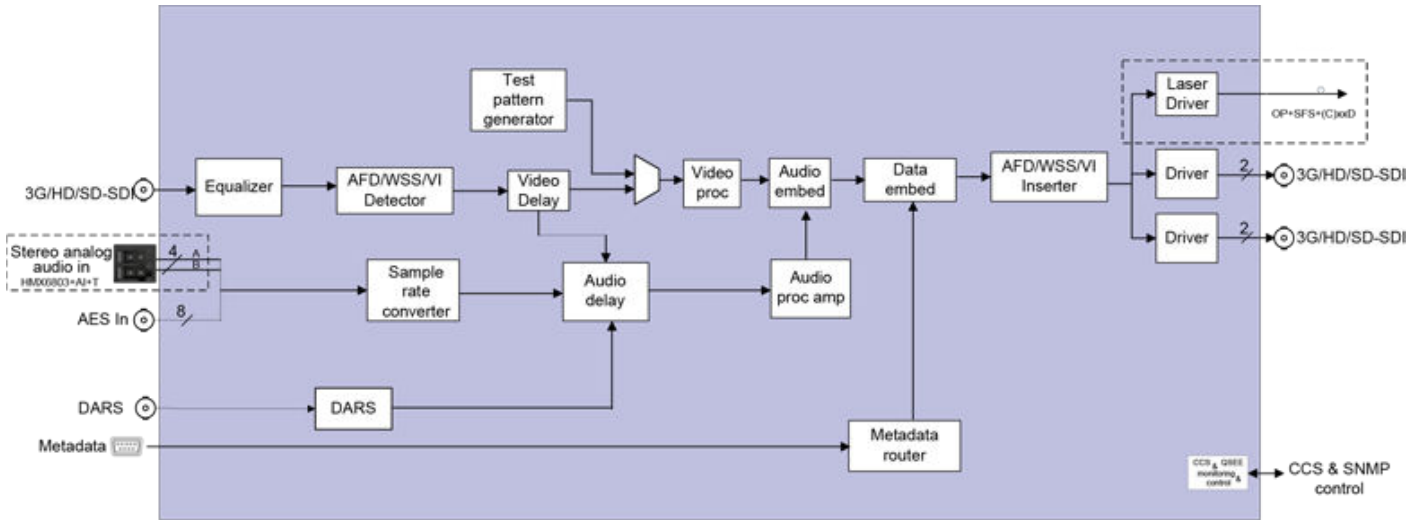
Test pattern generator

3G/HD/SD-SDI

Equalizer

AFD/WSS/VI Detector

Video Delay

Video proc

Audio embed

Data embed

AFD/WSS/VI Inserter

Laser Driver

OP+SFS+(C)xxD

Driver

2

3G/HD/SD-SDI

Driver

2

3G/HD/SD-SDI

Stereo analog audio in

HMX6803+AI+T

4

8

Sample rate converter

Audio delay

Audio proc amp

AES In

8

DARS

DARS

Metadata

Metadata router

CCS & QSEE monitoring & control

CCS & SNMP control